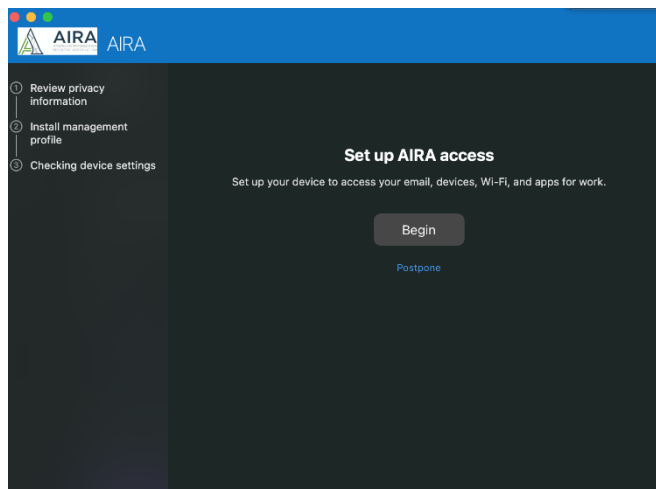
AIRA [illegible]

AIRA

① Review privacy information

② Install management profile

③ Checking device settings

Set up AIRA access

Set up your device to access your email, devices, Wi-Fi, and apps for work.

Begin

Postpone